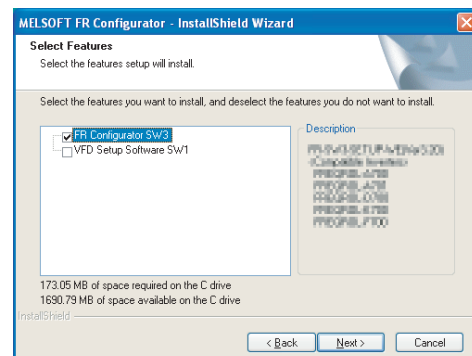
MELSOFT FR Configurator - InstallShield Wizard

Select Features
Select the features setup will install.

Select the features you want to install, and deselect the features you do not want to install.

FR Configurator SW3
VFD Setup Software SW1

Description
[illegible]

173.05 MB of space required on the C drive
1690.79 MB of space available on the C drive

InstallShield

< Back
Next >
Cancel